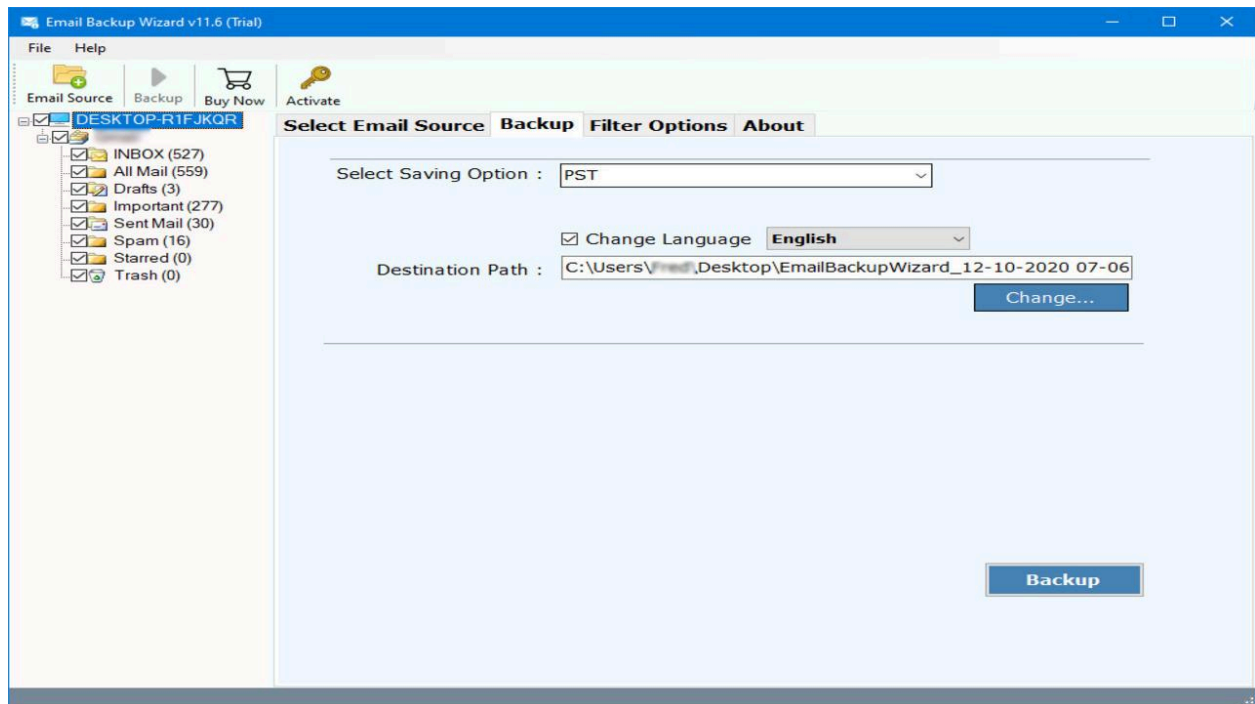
Email Backup Wizard v11.6 (Trial)

File Help

Email Source Backup Buy Now Activate

DESKTOP-R1FJKQR
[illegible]
INBOX (527)
All Mail (559)
Drafts (3)
Important (277)
Sent Mail (30)
Spam (16)
Starred (0)
Trash (0)

Select Email Source | Backup | Filter Options | About

Select Saving Option : PST

☑ Change Language English

Destination Path : C:\Users\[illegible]\Desktop\EmailBackupWizard_12-10-2020 07-06

Change...

Backup